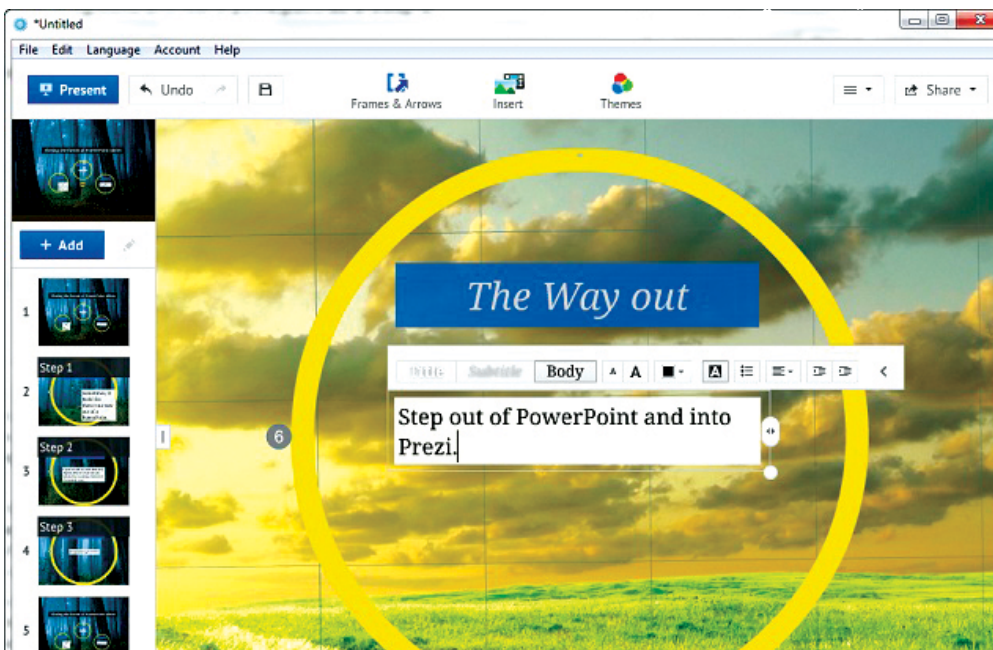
*Untitled

File Edit Language Account Help

Present Undo

Frames & Arrows Insert Themes

Share

+ Add

1

Step 1

2

Step 2

3

Step 3

4

5

The Way out

Title Subtitle Body A A

6

Step out of PowerPoint and into Prezi.